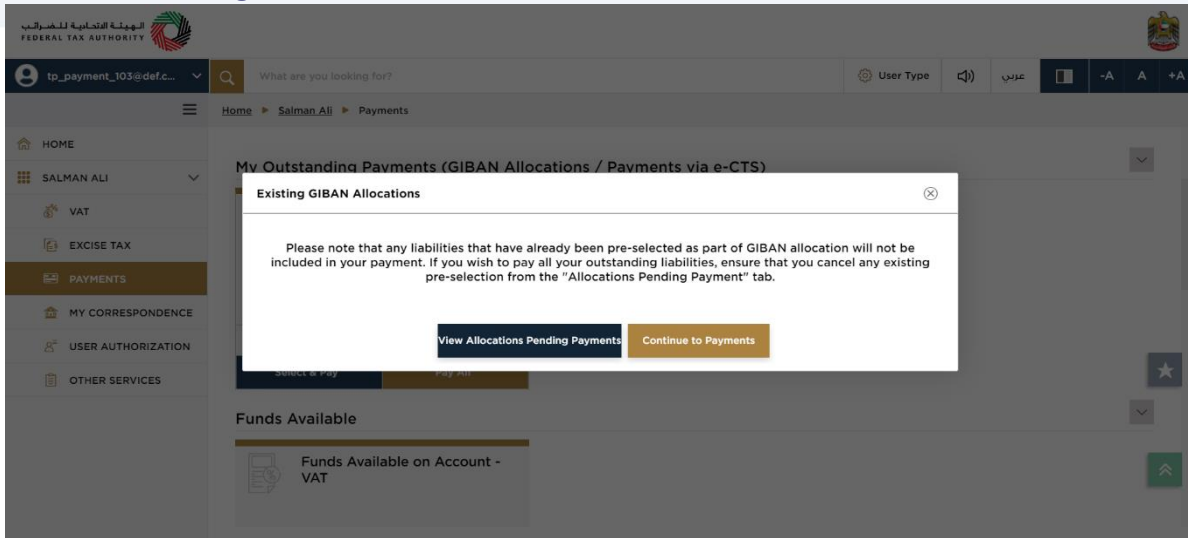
الهيئة الاتحادية للضرائب
FEDERAL TAX AUTHORITY

tp_payment_103@def.c...

What are you looking for?

User Type

عربي

-A A +A

Home ▶ Salman Ali ▶ Payments

HOME

SALMAN ALI

VAT

EXCISE TAX

PAYMENTS

MY CORRESPONDENCE

USER AUTHORIZATION

OTHER SERVICES

My Outstanding Payments (GIBAN Allocations / Payments via e-CTS)

Existing GIBAN Allocations

Please note that any liabilities that have already been pre-selected as part of GIBAN allocation will not be included in your payment. If you wish to pay all your outstanding liabilities, ensure that you cancel any existing pre-selection from the "Allocations Pending Payment" tab.

View Allocations Pending Payments

Continue to Payments

Select & Pay

Pay All

Funds Available

Funds Available on Account - VAT